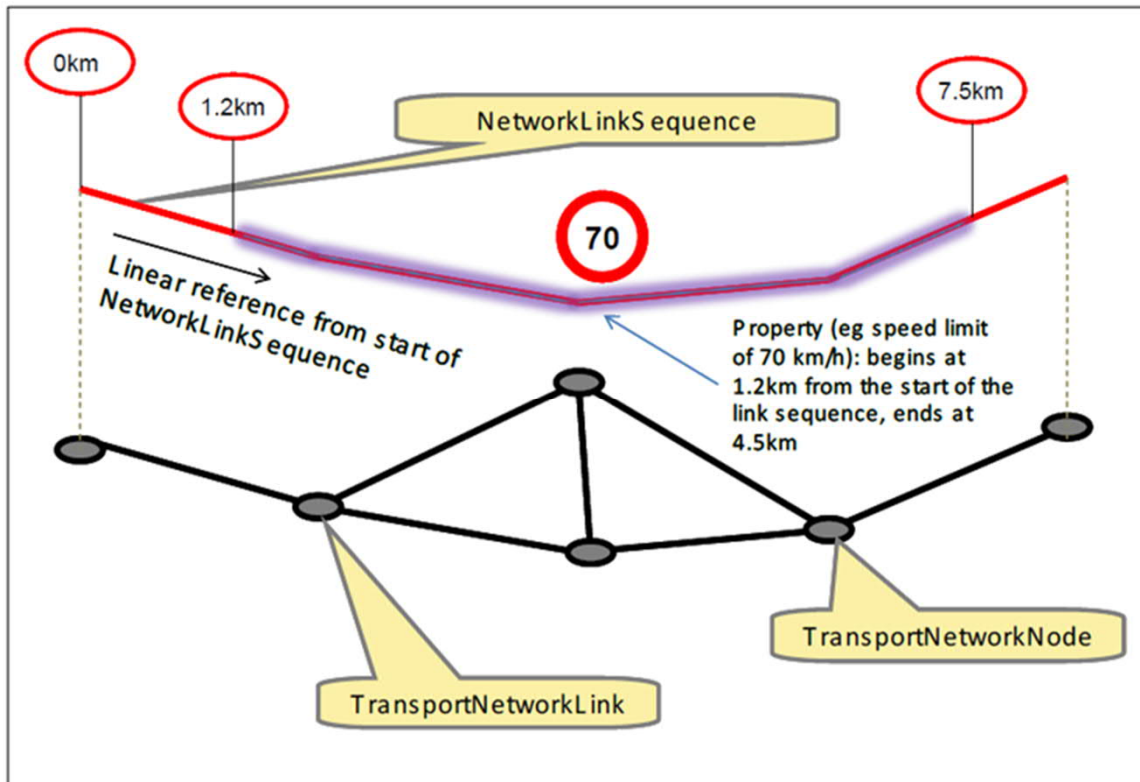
0km

1.2km

NetworkLinkSequence

7.5km

70

Linear reference from start of NetworkLinkSequence

Property (eg speed limit of 70 km/h): begins at 1.2km from the start of the link sequence, ends at 4.5km

TransportNetworkNode

TransportNetworkLink